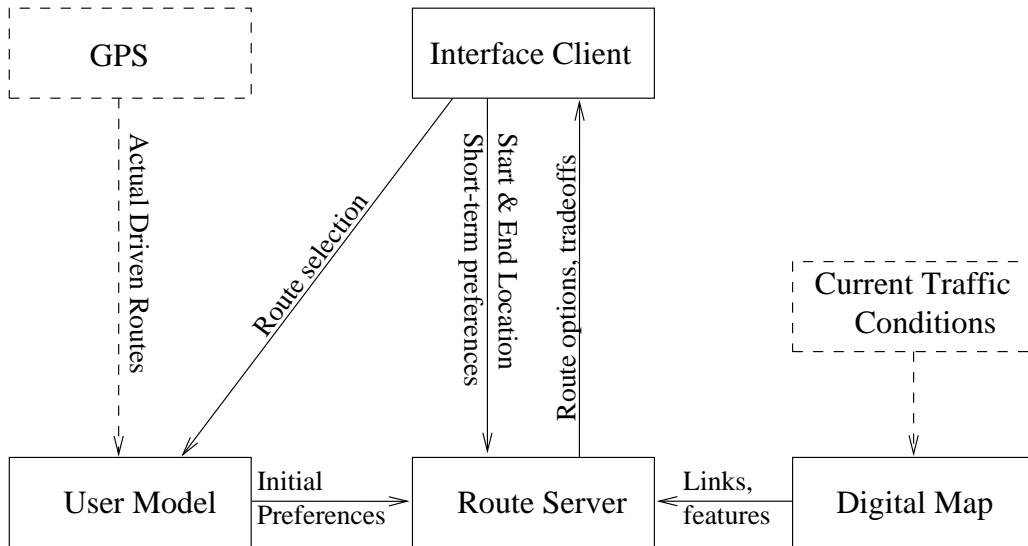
GPS

Interface Client

Actual Driven Routes

Route selection

Start & End Location
Short-term preferences

Route options, tradeoffs

Current Traffic Conditions

User Model

Initial Preferences

Route Server

Links, features

Digital Map